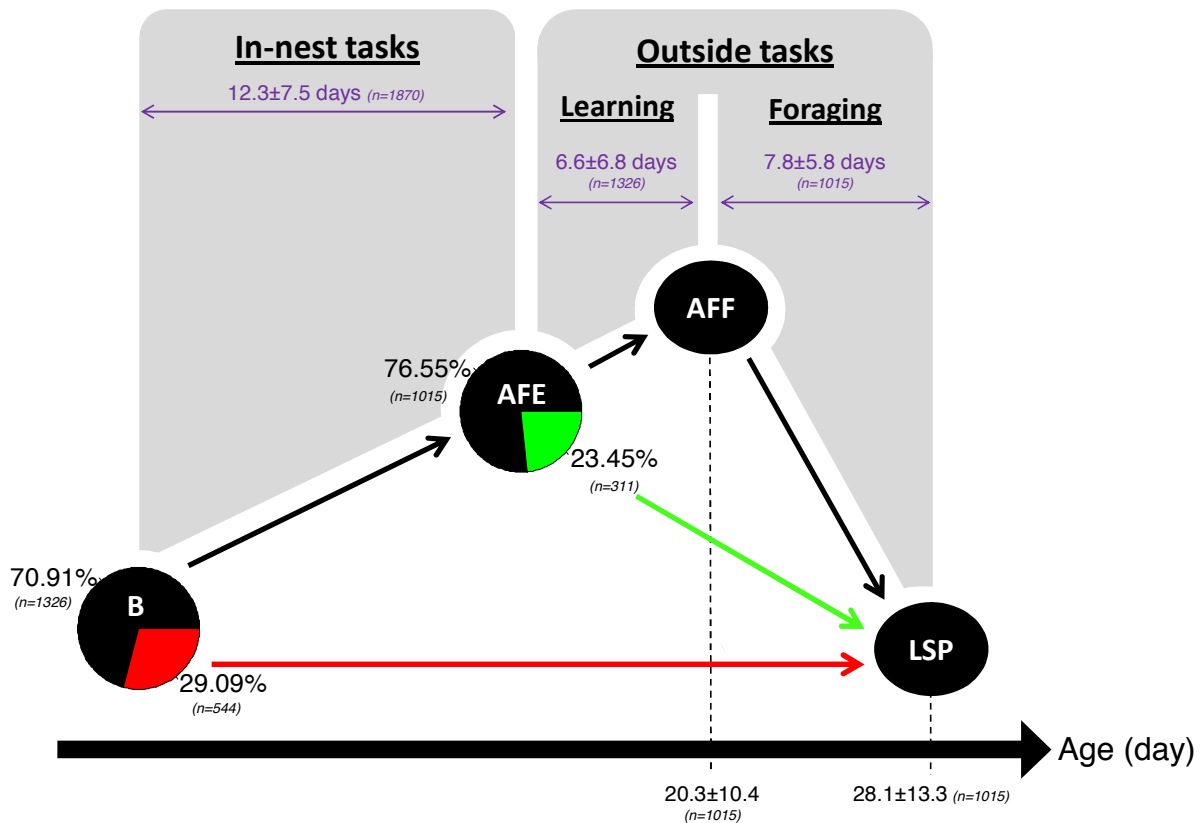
In-nest tasks

12.3±7.5 days (n=1870)

Outside tasks

Learning

6.6±6.8 days
(n=1326)

Foraging

7.8±5.8 days
(n=1015)

AFF

76.55%
(n=1015)

AFE

23.45%
(n=311)

70.91%
(n=1326)

B

29.09%
(n=544)

LSP

Age (day)

20.3±10.4
(n=1015)

28.1±13.3 (n=1015)